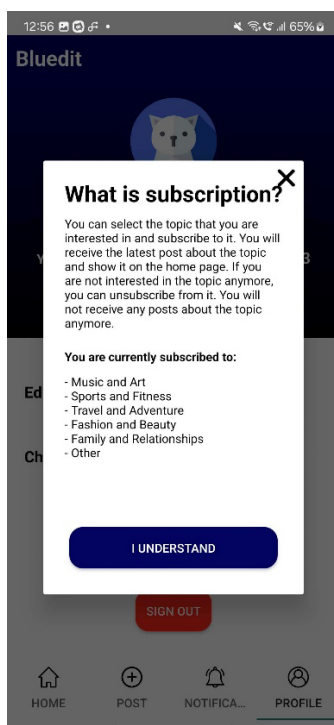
12:56 65%

Bluedit

What is subscription?

You can select the topic that you are interested in and subscribe to it. You will receive the latest post about the topic and show it on the home page. If you are not interested in the topic anymore, you can unsubscribe from it. You will not receive any posts about the topic anymore.

You are currently subscribed to:

- Music and Art
- Sports and Fitness
- Travel and Adventure
- Fashion and Beauty
- Family and Relationships
- Other

I UNDERSTAND

Y

3

Ed

Ch

SIGN OUT

HOME POST NOTIFICA... PROFILE